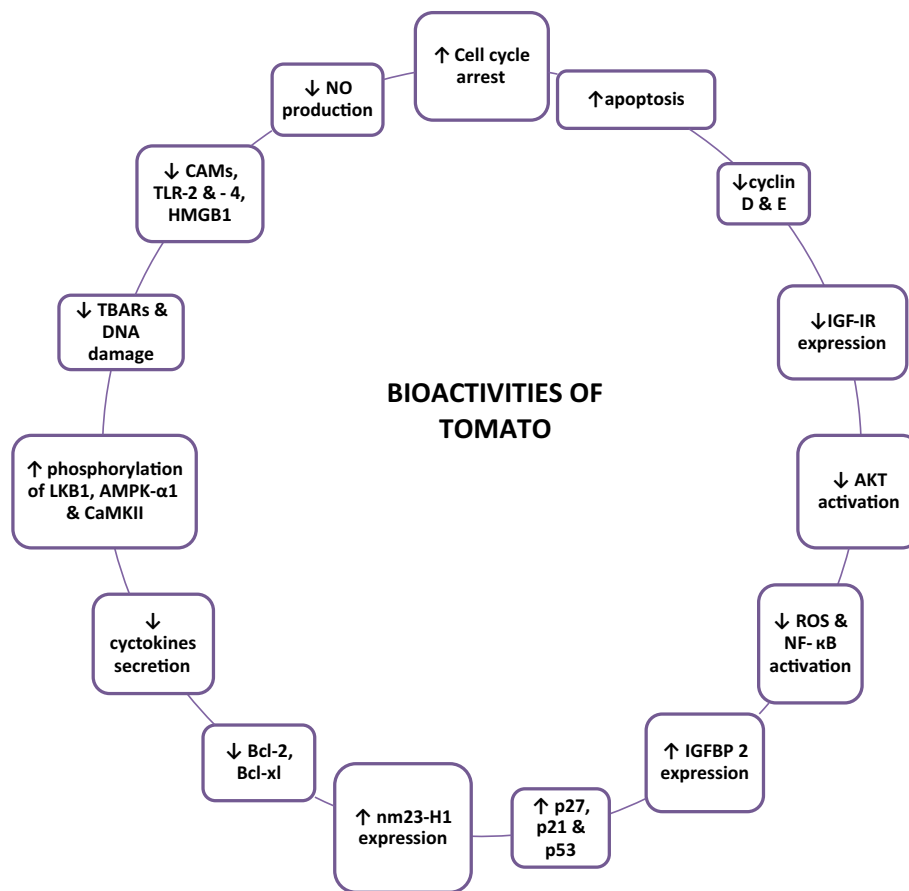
↑ Cell cycle arrest

↑apoptosis

↓cyclin D & E

↓IGF-IR expression

↓ AKT activation

↓ ROS & NF- κB activation

↑ IGFBP 2 expression

↑ p27, p21 & p53

↑ nm23-H1 expression

↓ Bcl-2, Bcl-xl

↓ cyctokines secretion

↑ phosphorylation of LKB1, AMPK-α1 & CaMKII

↓ TBARs & DNA damage

↓ CAMs, TLR-2 & - 4, HMGB1

↓ NO production

BIOACTIVITIES OF TOMATO